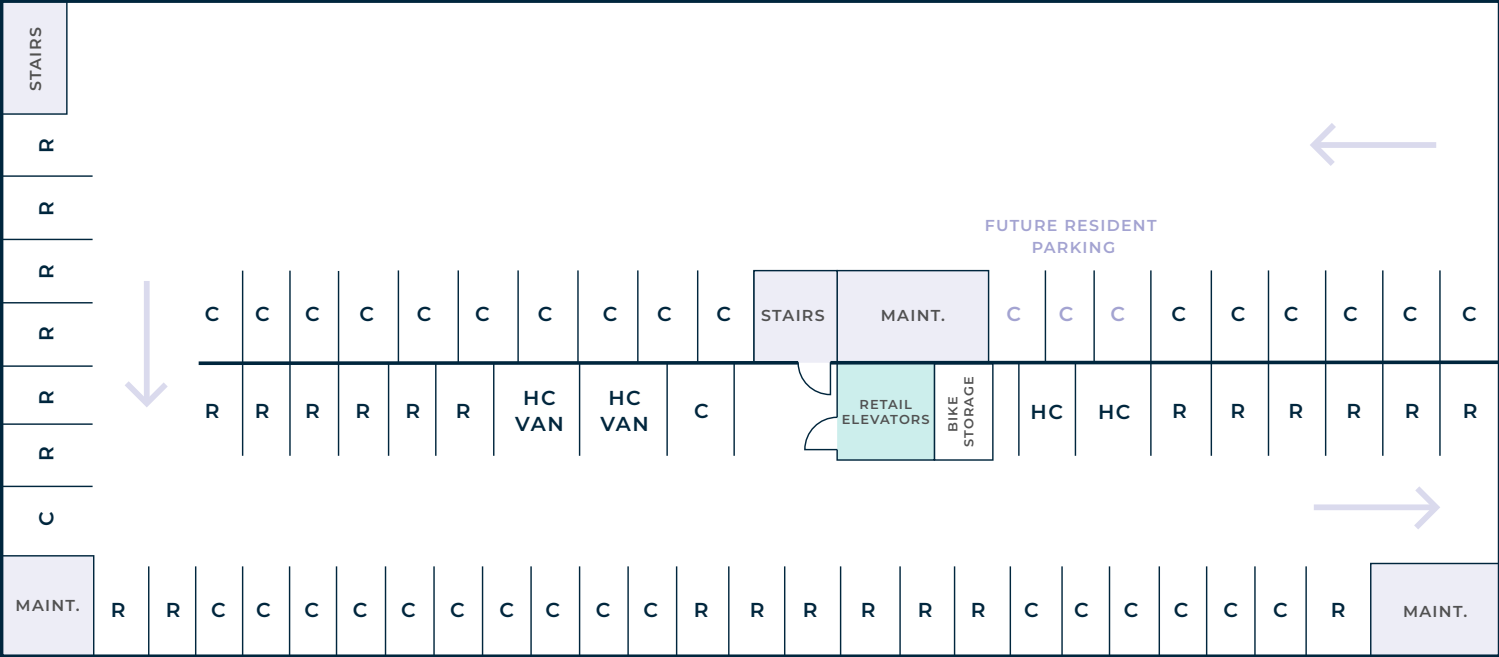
STAIRS
R
R
R
R
R
R
C

FUTURE RESIDENT PARKING

C C C C C C C C C C STAIRS MAINT. C C C C C C C C C C

R R R R R R HC VAN HC VAN C RETAIL ELEVATORS BIKE STORAGE HC HC R R R R R R

MAINT. R R C C C C C C C C C C R R R R R R C C C C C C R MAINT.